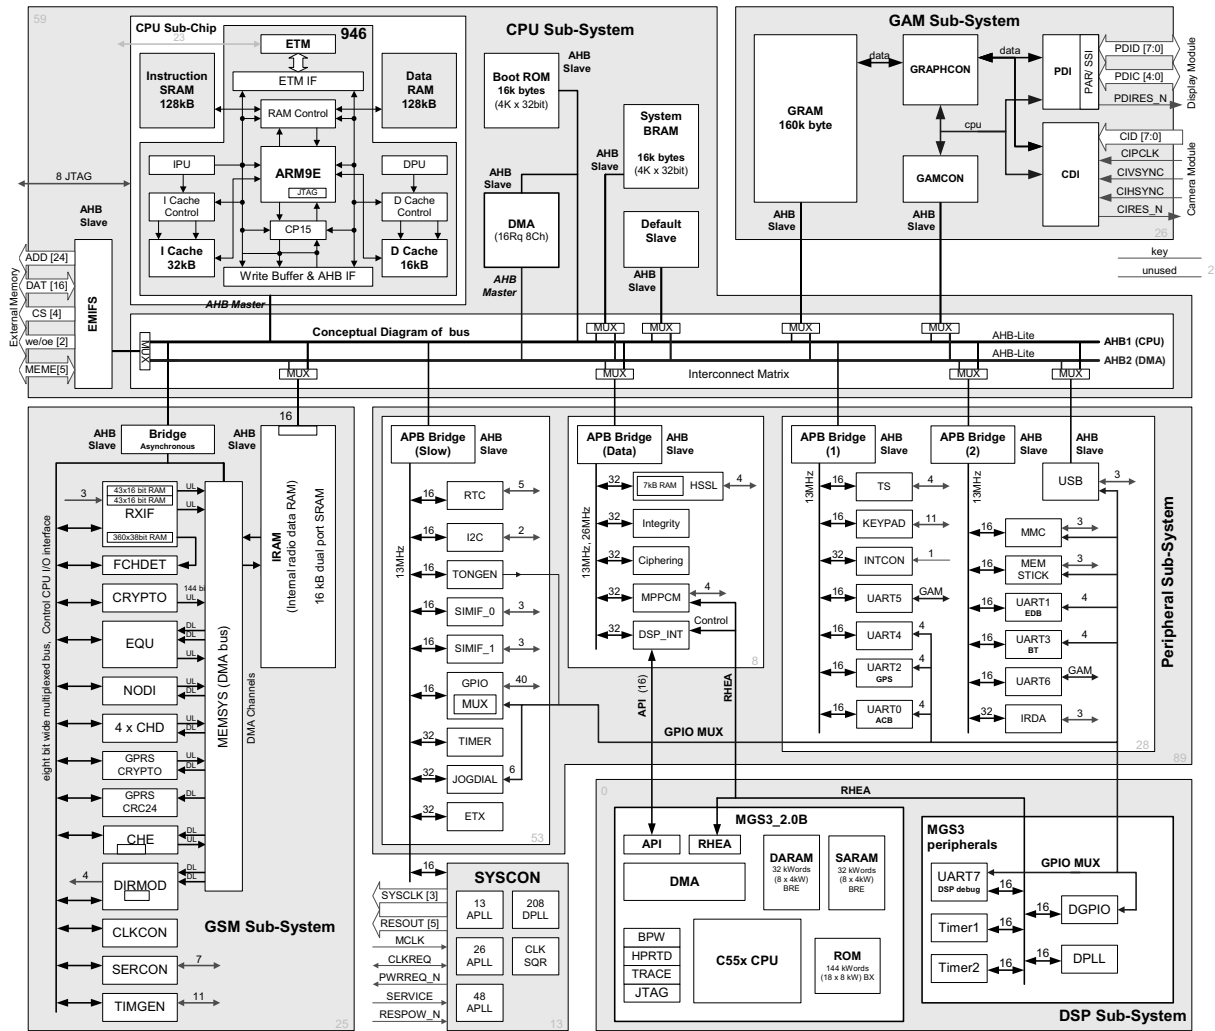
59

CPU Sub-Chip
946
23
ETM
ETM IF
Instruction SRAM 128kB
Data RAM 128kB
RAM Control
IPU
ARM9E
JTAG
DPU
I Cache Control
D Cache Control
CP15
I Cache 32kB
D Cache 16kB
Write Buffer & AHB IF

CPU Sub-System

Boot ROM 16k bytes (4K x 32bit)
AHB Slave
System BRAM 16k bytes (4K x 32bit)
AHB Slave
AHB Slave
DMA (16Rq 8Ch)
AHB Master
Default Slave
AHB Slave

8 JTAG
AHB Slave
External Memory
ADD [24]
DAT [16]
CS [4]
we/oe [2]
MEME[5]
EMIFS
AHB Master

GAM Sub-System
GRAM 160k byte
data
GRAPHCON
data
PDI
PAR/ SSI
PDID [7:0]
PDIC [4:0]
PDIRES_N
Display Module
cpu
GAMCON
CDI
CID [7:0]
CIPCLK
CIVSYNC
CIHSYNC
CIRES_N
Camera Module
AHB Slave
AHB Slave
26
key
unused
2

Conceptual Diagram of bus
MUX
MUX
MUX
MUX
MUX
MUX
MUX
MUX
MUX
MUX
AHB-Lite
AHB1 (CPU)
AHB-Lite
AHB2 (DMA)
Interconnect Matrix

AHB Slave
Bridge
Asynchronous
AHB Slave
16
3
43x16 bit RAM
43x16 bit RAM
UL
RXIF
UL
360x38bit RAM
FCHDET
144 bi
UL
CRYPTO
EQU
DL
DL
UL
NODI
DL
UL
4 x CHD
DL
UL
GPRS CRYPTO
DL
UL
GPRS CRC24
DL
CHE
DL
UL
4
DIRMOD
DL
DL
CLKCON
SERCON
7
TIMGEN
11
MEMSYS (DMA bus)
DMA Channels
IRAM
(Internal radio data RAM)
16 kB dual port SRAM
eight bit wide multiplexed bus, Control CPU I/O interface
GSM Sub-System
25

APB Bridge (Slow)
AHB Slave
13MHz
16
RTC
5
16
I2C
2
16
TONGEN
16
SIMIF_0
3
16
SIMIF_1
3
16
GPIO
MUX
40
32
TIMER
32
JOGDIAL
6
32
ETX
53

APB Bridge (Data)
AHB Slave
13MHz, 26MHz
32
7kB RAM
HSSL
4
32
Integrity
32
Ciphering
32
MPPCM
4
32
DSP_INT
Control
8
API (16)
RHEA
GPIO MUX

APB Bridge (1)
AHB Slave
13MHz
16
TS
4
16
KEYPAD
11
32
INTCON
1
16
UART5
GAM
16
UART4
4
16
UART2
GPS
4
16
UART0
ACB
4

APB Bridge (2)
AHB Slave
13MHz
AHB Slave
USB
3
16
MMC
3
16
MEM STICK
3
16
UART1
EDB
4
16
UART3
BT
4
16
UART6
GAM
32
IRDA
3
28
89
Peripheral Sub-System

16
SYSCON
SYSCLK [3]
RESOUT [3]
MCLK
CLKREQ
PWRREQ_N
SERVICE
RESPOW_N
13 APLL
208 DPLL
26 APLL
CLK SQR
48 APLL
13

0
RHEA
MGS3_2.0B
API
RHEA
DMA
DARAM
32 kWords (8 x 4kW) BRE
SARAM
32 kWords (8 x 4kW) BRE
BPW
HPRTD
TRACE
JTAG
C55x CPU
ROM
144 kWords (18 x 8 kW) BX
MGS3 peripherals
GPIO MUX
UART7
DSP debug
16
16
DGPIO
Timer1
16
Timer2
16
16
DPLL
DSP Sub-System